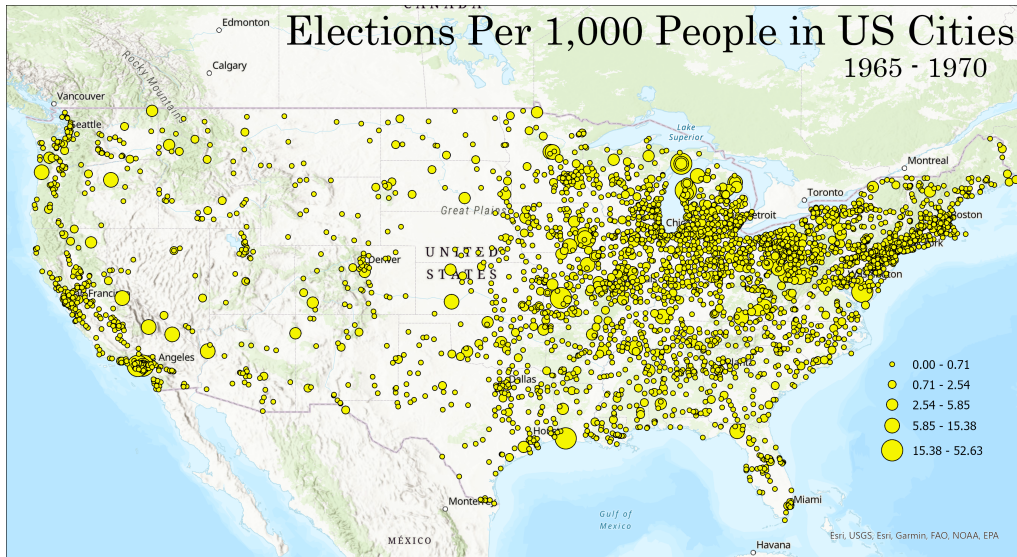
CANADA

Edmonton

Calgary

Elections Per 1,000 People in US Cities

1965 - 1970

Rocky Mountain

Vancouver

Seattle

Lake Superior

Montreal

Toronto

Great Plains

Chicago

Detroit

Boston

New York

UNITED STATES

Denver

San Francisco

Washington

Los Angeles

Atlanta

Dallas

Houston

0.00 - 0.71

0.71 - 2.54

2.54 - 5.85

5.85 - 15.38

15.38 - 52.63

Monterrey

Gulf of Mexico

Miami

MÉXICO

Esri, USGS, Esri, Garmin, FAO, NOAA, EPA

Havana